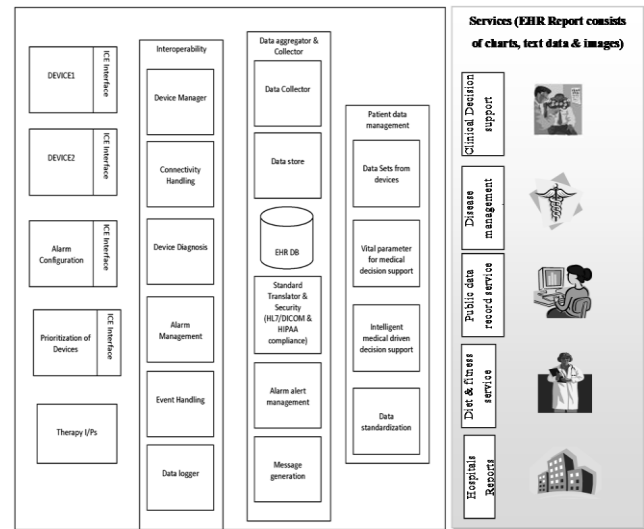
DEVICE1
ICE Interface

DEVICE2
ICE Interface

Alarm Configuration
ICE Interface

Prioritization of Devices
ICE Interface

Therapy I/Ps

Interoperability
Device Manager
Connectivity Handling
Device Diagnosis
Alarm Management
Event Handling
Data logger

Data aggregator & Collector
Data Collector
Data store
EHR DB
Standard Translator & Security (HL7/DICOM & HIPAA compliance)
Alarm alert management
Message generation

Patient data management
Data Sets from devices
Vital parameter for medical decision support
Intelligent medical driven decision support
Data standardization

Services (EHR Report consists of charts, text data & images)
Clinical Decision support
Disease management
Public data record service
Diet & fitness service
Hospitals Reports